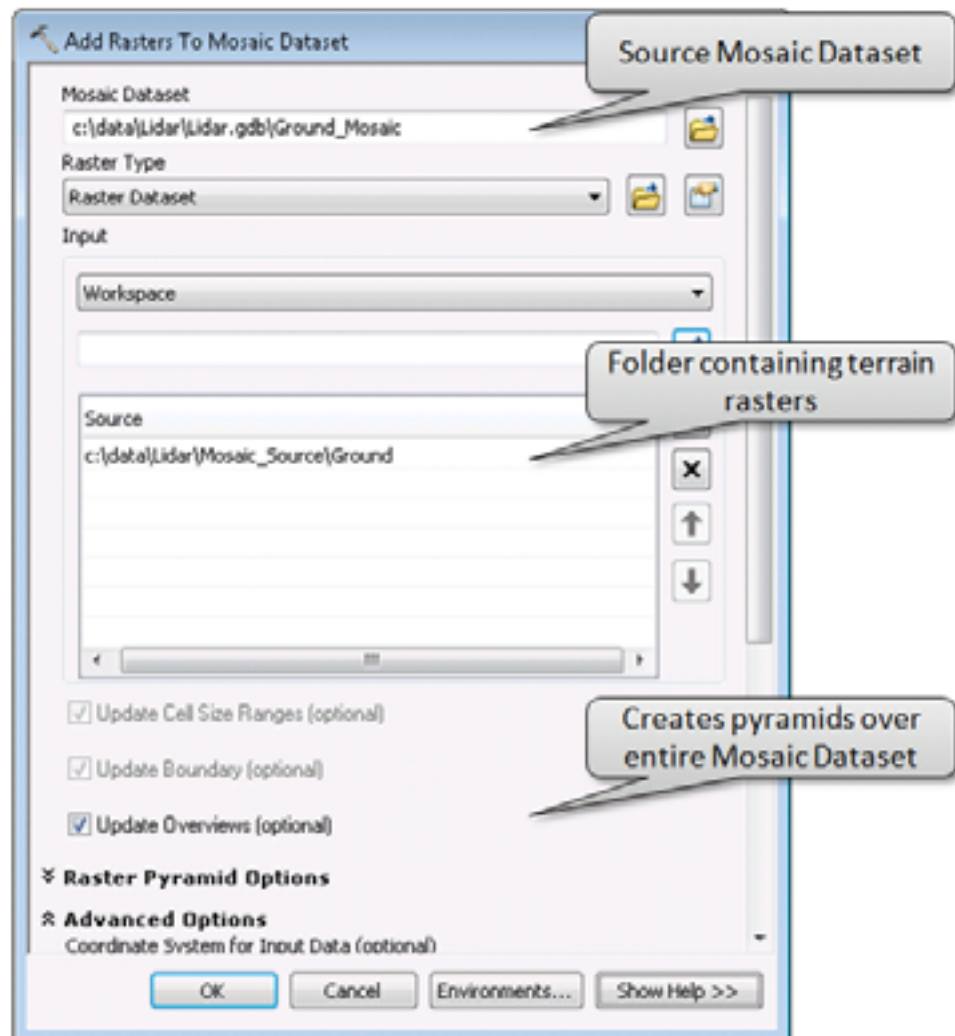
Add Rasters To Mosaic Dataset

Source Mosaic Dataset

Mosaic Dataset
c:\data\Lidar\Lidar.gdb\Ground_Mosaic

Raster Type
Raster Dataset

Input
Workspace

Folder containing terrain rasters

Source
c:\data\Lidar\Mosaic_Source\Ground

Update Cell Size Ranges (optional)

Creates pyramids over entire Mosaic Dataset

Update Boundary (optional)

Update Overviews (optional)

Raster Pyramid Options

Advanced Options
Coordinate System for Input Data (optional)

OK Cancel Environments... Show Help >>